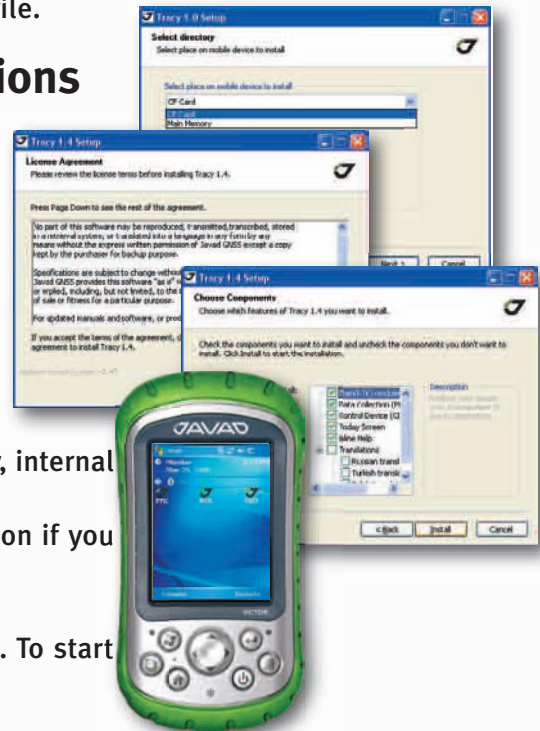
file.

ions

Tracy 1.0 Setup

Select directory
Select place on mobile device to install

Select place on mobile device to install
CF Card
CF Card
Main Memory

Next >
Cancel

Tracy 1.4 Setup

License Agreement
Please review the license terms before installing Tracy 1.4.

Press Page Down to see the rest of the agreement.

No part of this software may be reproduced, transmitted, transcribed, stored in a retrieval system, or translated into a language in any form by any means without the express written permission of Javad GNSS except a copy kept by the purchaser for backup purpose.

Specifications are subject to change withou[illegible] Javad GNSS provides this software "as is" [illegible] or implied, including, but not limited, to the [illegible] of sale or fitness for a particular purpose.

For updated manuals and software, or prod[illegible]

If you accept the terms of the agreement, c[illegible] agreement to install Tracy 1.4.

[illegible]

Tracy 1.4 Setup

Choose Components
Choose which features of Tracy 1.4 you want to install.

Check the components you want to install and uncheck the components you don't want to install. Click Install to start the installation.

Tracy (required)
Data Collection (P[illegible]
Control Device (C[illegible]
Today Screen
Online Help
Translations
Russian transl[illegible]
Turkish transl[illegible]

Description
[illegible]

< Back
Install
Cancel

JAVAD

VICTOR

, internal

on if you

. To start